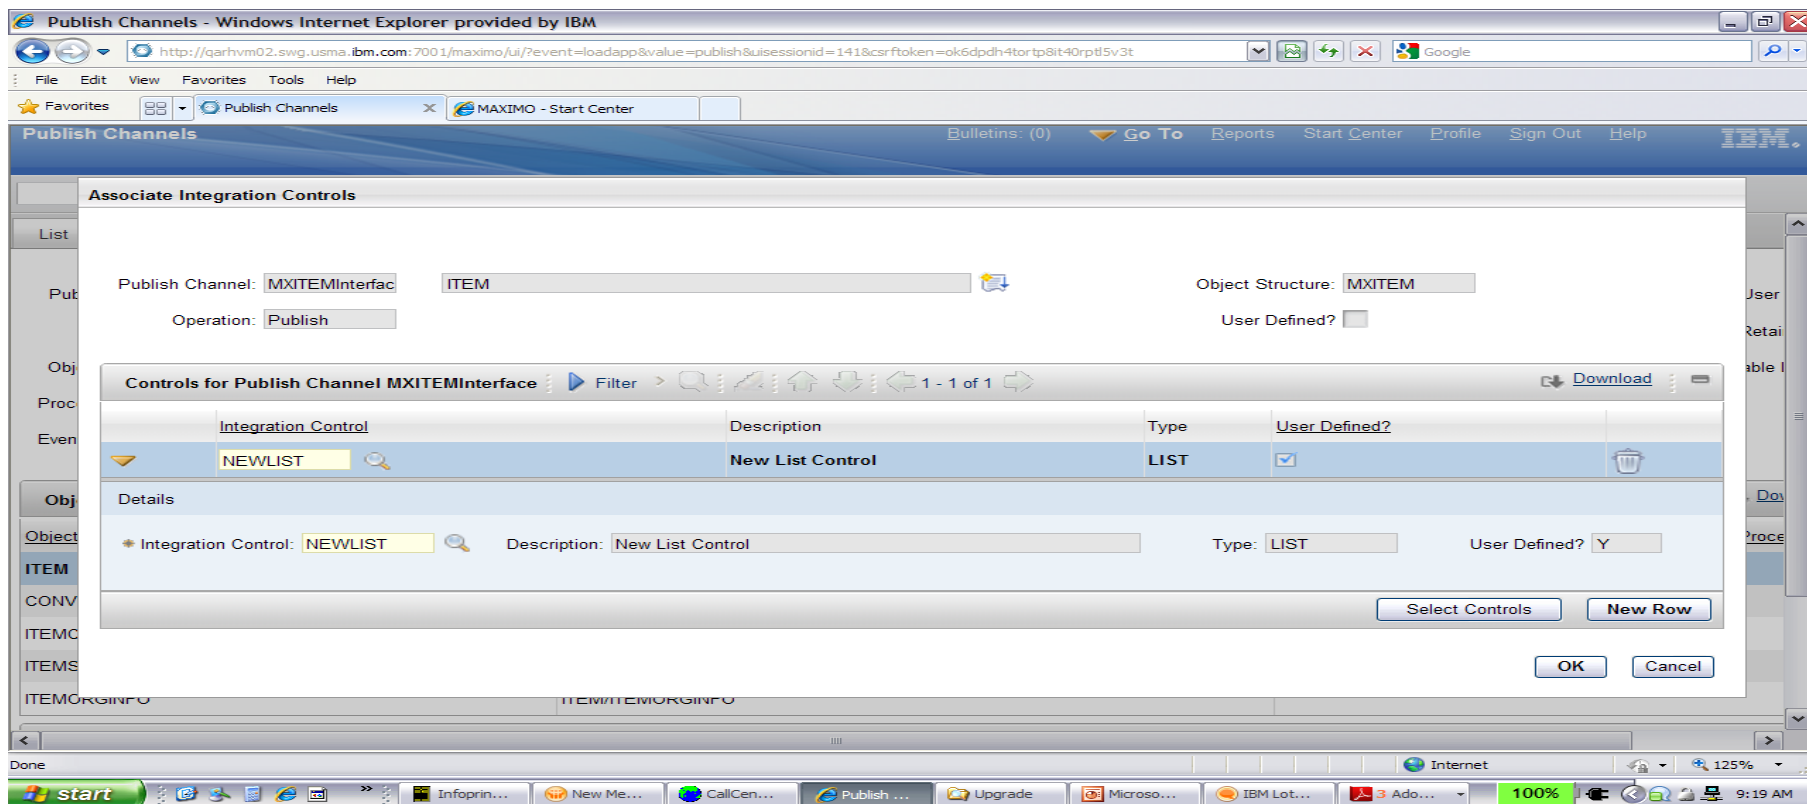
Publish Channels - Windows Internet Explorer provided by IBM

http://qarhvm02.swg.usma.ibm.com:7001/maximo/ui/?event=loadapp&value=publish&uisessionid=141&csrftoken=ok6dpdh4tortp8it40rptl5v3t

Google

File Edit View Favorites Tools Help

Favorites Publish Channels MAXIMO - Start Center

Publish Channels Bulletins: (0) Go To Reports Start Center Profile Sign Out Help IBM.

List

Pub

Obj

Proc

Even

Obj

Object

ITEM

CONV

ITEMC

ITEMS

ITEMORGINFO ITEM/ITEMORGINFO

User

Retai

able I

Dow

Proce

Associate Integration Controls

Publish Channel: MXITEMInterfac ITEM Object Structure: MXITEM

Operation: Publish User Defined?

Controls for Publish Channel MXITEMInterface Filter 1 - 1 of 1 Download

| Integration Control | Description | Type | User Defined? |
|---|---|---|---|
| NEWLIST | New List Control | LIST | |

Details

Integration Control: NEWLIST Description: New List Control Type: LIST User Defined? Y

Select Controls New Row

OK Cancel

Done Internet 125%

start Infoprin... New Me... CallCen... Publish ... Upgrade Microso... IBM Lot... 3 Ado... 100% 9:19 AM